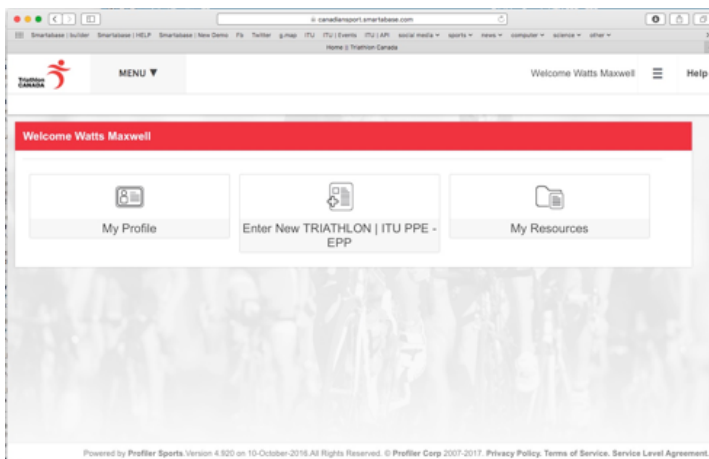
canadiansport.smartabase.com

Smartabase | builder Smartabase | HELP Smartabase | New Demo Fb Twitter g.map ITU ITU | Events ITU | API social media ▾ sports ▾ news ▾ computer ▾ science ▾ other ▾

Home || Triathlon Canada

Triathlon CANADA

MENU ▼

Welcome Watts Maxwell

Help

Welcome Watts Maxwell

My Profile

Enter New TRIATHLON | ITU PPE - EPP

My Resources

Powered by Profiler Sports.Version 4.920 on 10-October-2016.All Rights Reserved. © Profiler Corp 2007-2017. Privacy Policy. Terms of Service. Service Level Agreement.